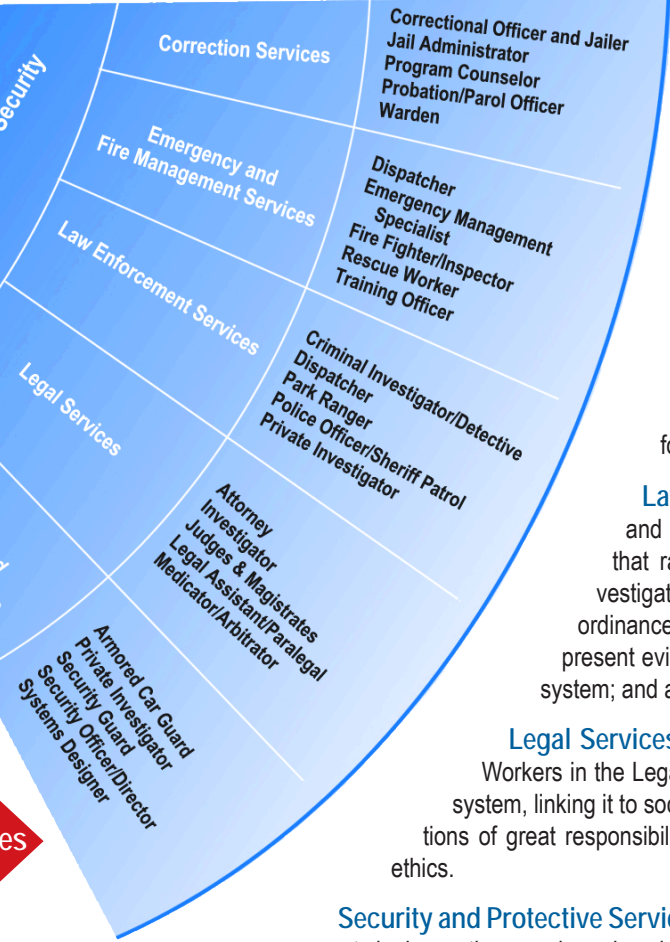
Security

Correction Services

Correctional Officer and Jailer
Jail Administrator
Program Counselor
Probation/Parol Officer
Warden

Emergency and Fire Management Services

Dispatcher
Emergency Management Specialist
Fire Fighter/Inspector
Rescue Worker
Training Officer

Law Enforcement Services

Criminal Investigator/Detective
Dispatcher
Park Ranger
Police Officer/Sheriff Patrol
Private Investigator

Legal Services

Attorney
Investigator
Judges & Magistrates
Legal Assistant/Paralegal
Medicator/Arbitrator

Armored Car Guard
Private Investigator
Security Guard
Security Officer/Director
Systems Designer

es

fo

La
and
that ra
vestigat
ordinance
present evi
system; and a

Legal Services
Workers in the Leg
system, linking it to soc
tions of great responsibil
ethics.

Security and Protective Servic